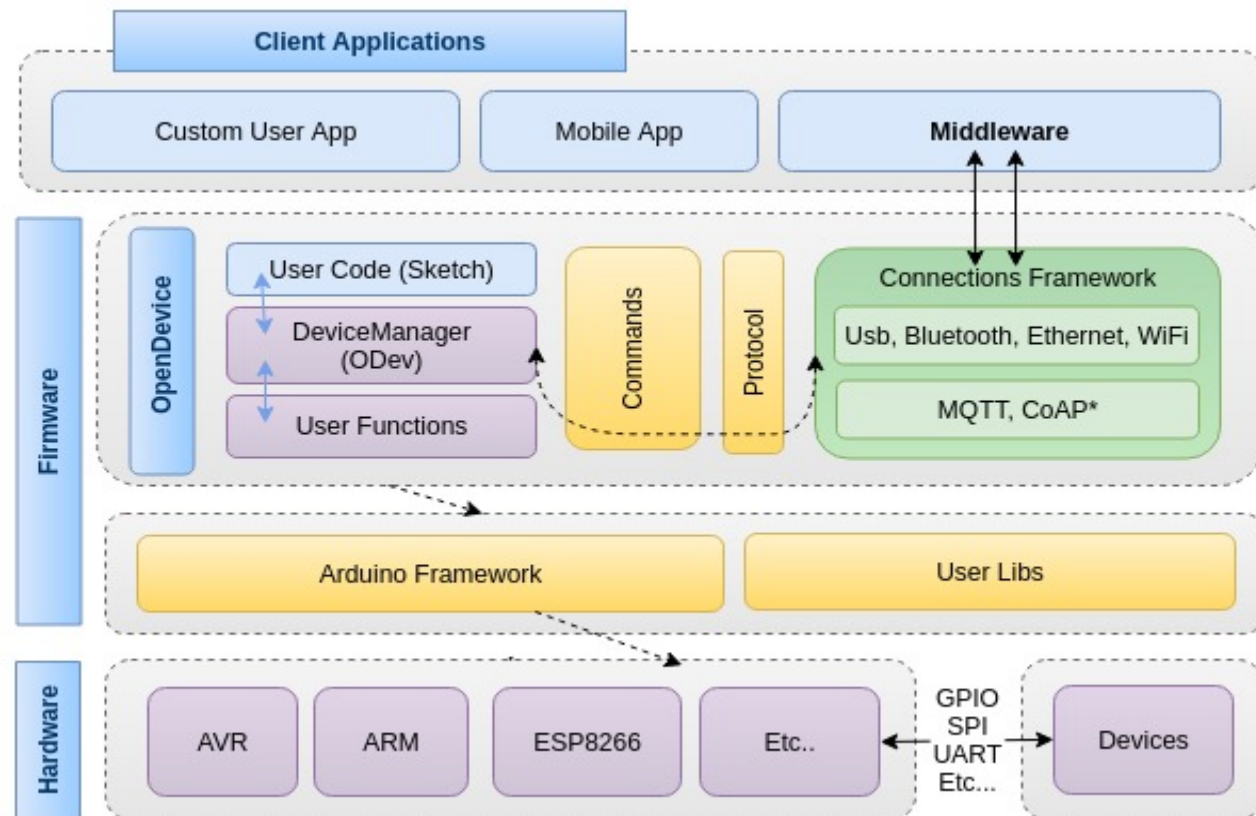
Client Applications

Custom User App

Mobile App

Middleware

Firmware

OpenDevice

User Code (Sketch)

DeviceManager (ODev)

User Functions

Commands

Protocol

Connections Framework

Usb, Bluetooth, Ethernet, WiFi

MQTT, CoAP*

Arduino Framework

User Libs

Hardware

AVR

ARM

ESP8266

Etc..

GPIO
SPI
UART
Etc...

Devices